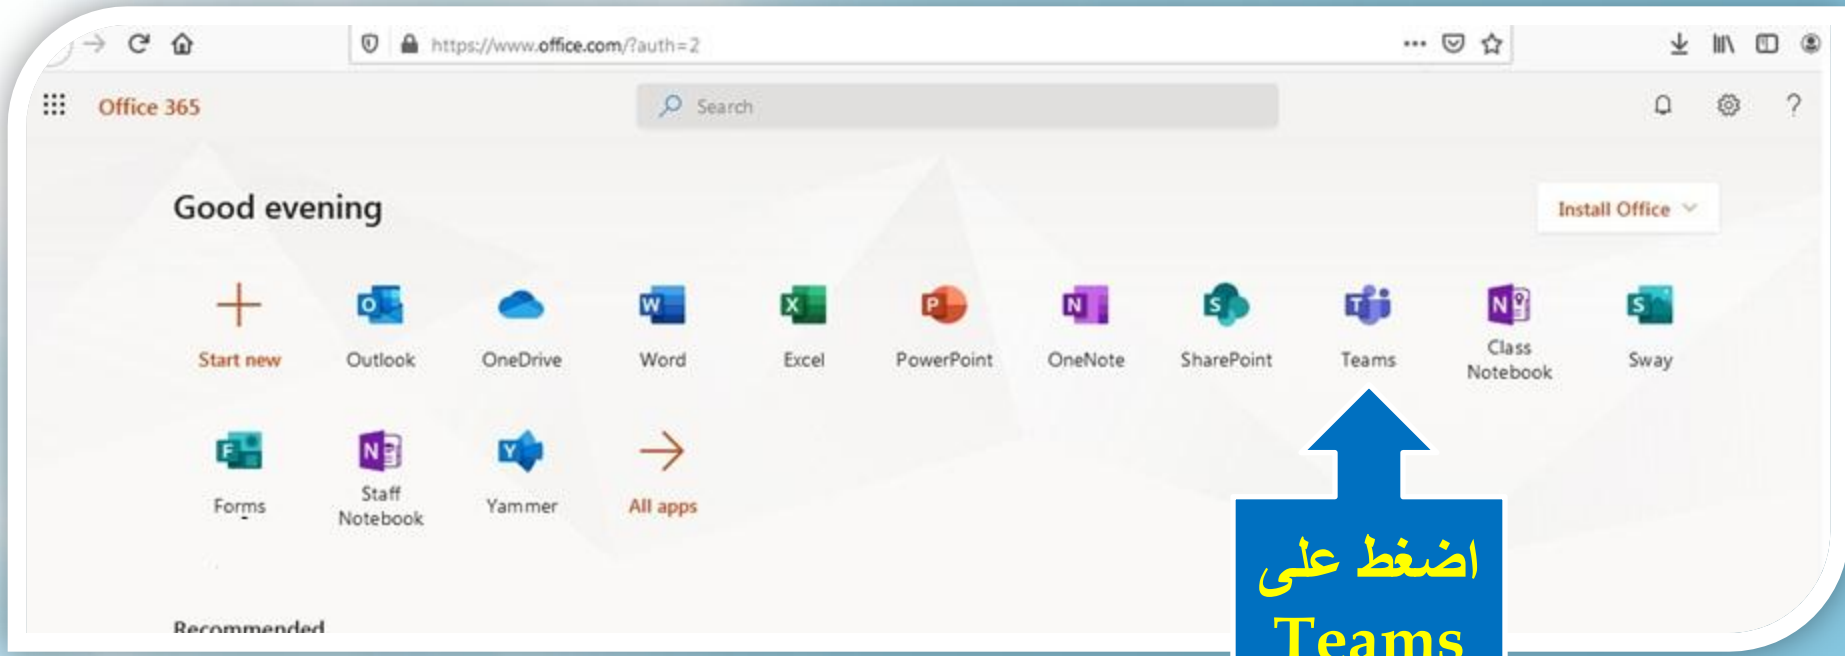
https://www.office.com/?auth=2

Office 365

Search

?

Good evening

Install Office

Start new

Outlook

OneDrive

Word

Excel

PowerPoint

OneNote

SharePoint

Teams

Class Notebook

Sway

Forms

Staff Notebook

Yammer

All apps

Recommended

اضغط على Teams